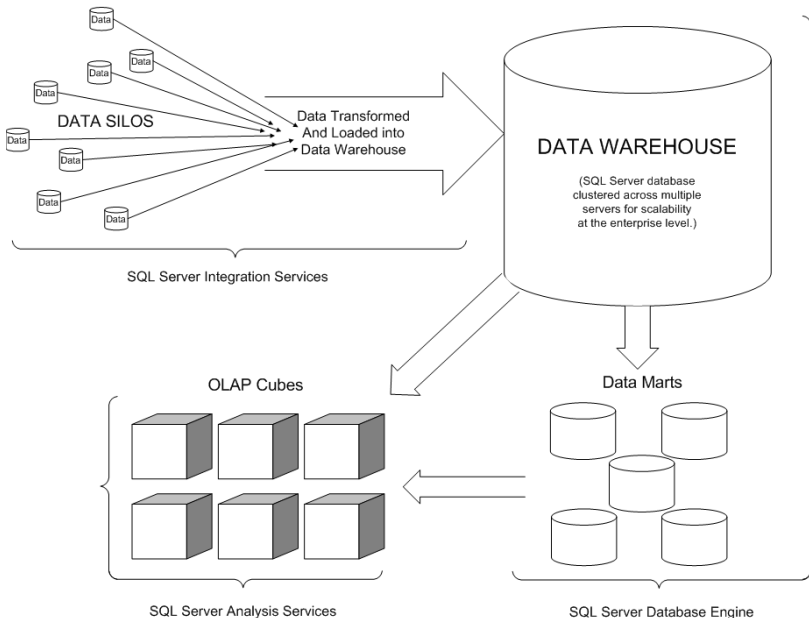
Data

Data

Data

Data

DATA SILOS

Data

Data

Data

Data

Data Transformed And Loaded into Data Warehouse

DATA WAREHOUSE

(SQL Server database clustered across multiple servers for scalability at the enterprise level.)

SQL Server Integration Services

OLAP Cubes

Data Marts

SQL Server Analysis Services

SQL Server Database Engine